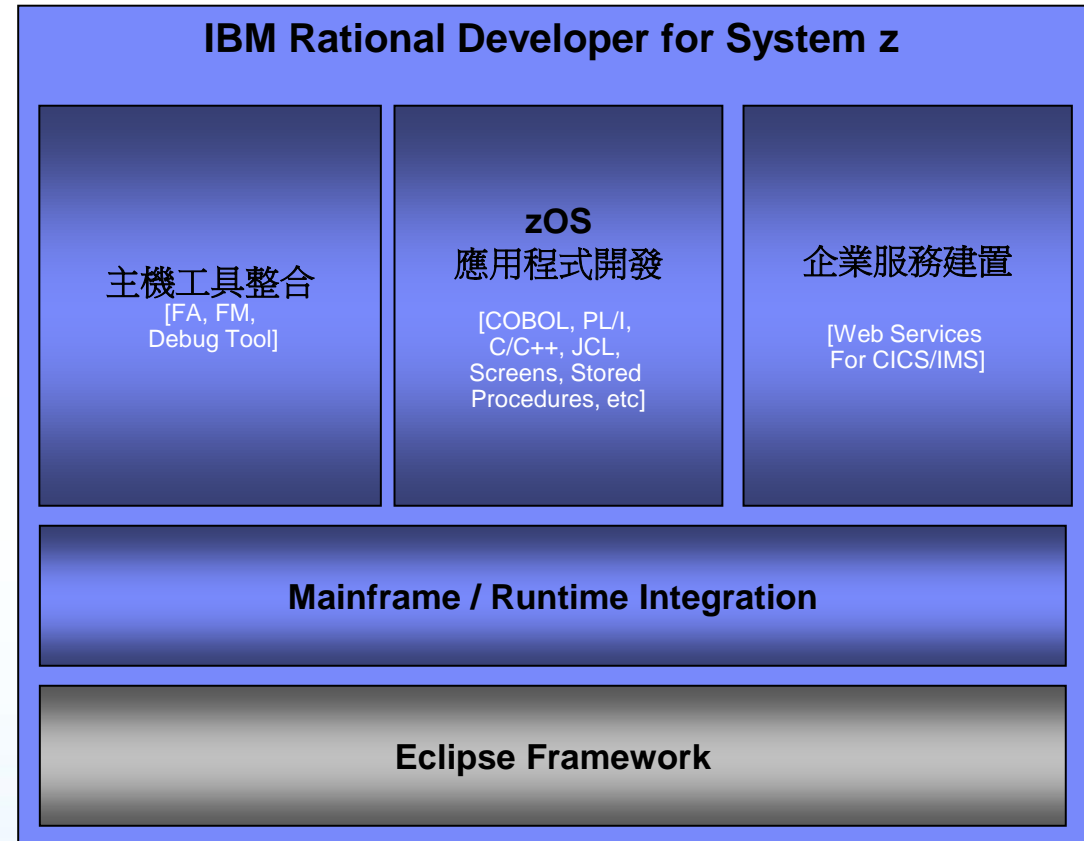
IBM Rational Developer for System z

主機工具整合
[FA, FM, Debug Tool]

zOS
應用程式開發
[COBOL, PL/I, C/C++, JCL, Screens, Stored Procedures, etc]

企業服務建置
[Web Services For CICS/IMS]

Mainframe / Runtime Integration

Eclipse Framework